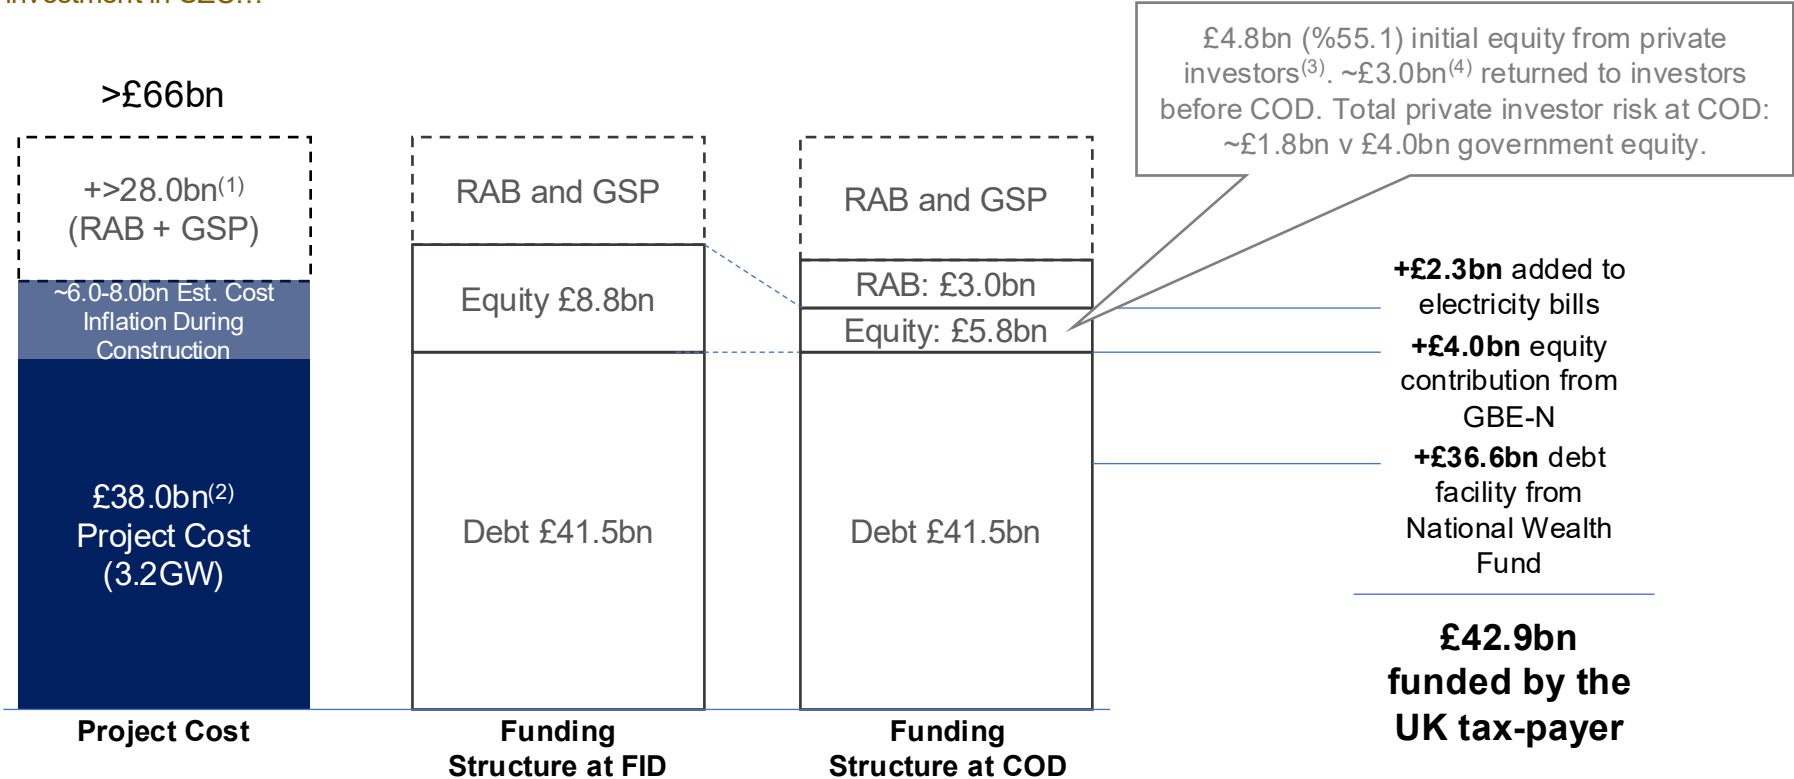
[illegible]

>£66bn

+>28.0bn$^{(1)}$ (RAB + GSP)

~6.0-8.0bn Est. Cost Inflation During Construction

£38.0bn$^{(2)}$ Project Cost (3.2GW)

RAB and GSP

Equity £8.8bn

Debt £41.5bn

RAB and GSP

RAB: £3.0bn

Equity: £5.8bn

Debt £41.5bn

£4.8bn (%55.1) initial equity from private investors$^{(3)}$. ~£3.0bn$^{(4)}$ returned to investors before COD. Total private investor risk at COD: ~£1.8bn v £4.0bn government equity.

**+£2.3bn** added to electricity bills

**+£4.0bn** equity contribution from GBE-N

**+£36.6bn** debt facility from National Wealth Fund

**£42.9bn funded by the UK tax-payer**

**Project Cost**

**Funding Structure at FID**

**Funding Structure at COD**